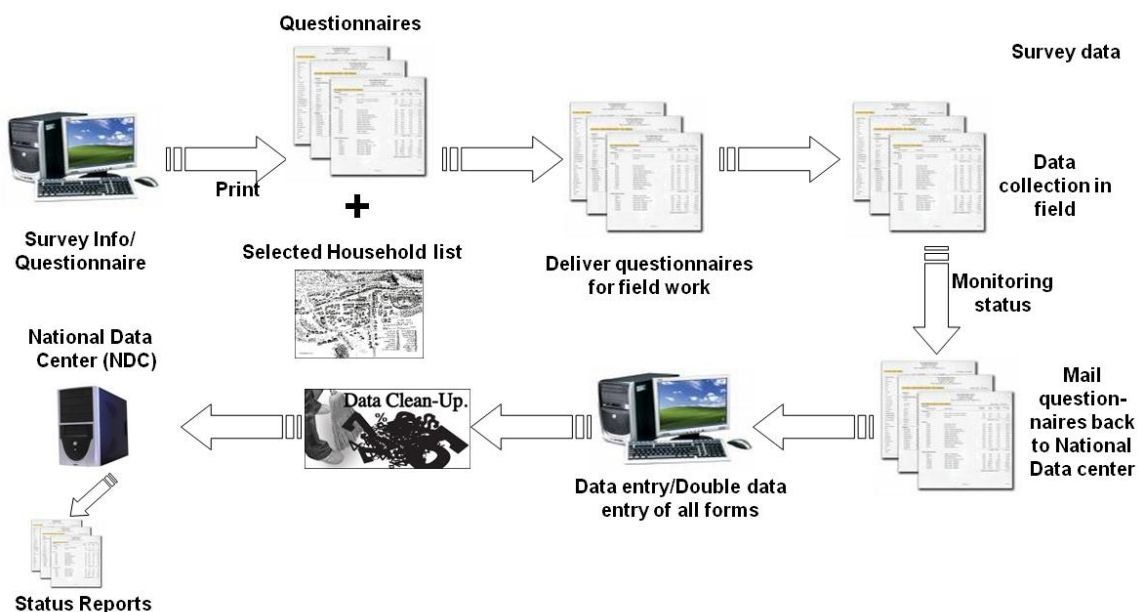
Questionnaires

Survey data

Print

+

Survey Info/ Questionnaire

Selected Household list

Deliver questionnaires for field work

Data collection in field

Monitoring status

National Data Center (NDC)

Data Clean-Up.

Data entry/Double data entry of all forms

Mail questionnaires back to National Data center

Status Reports